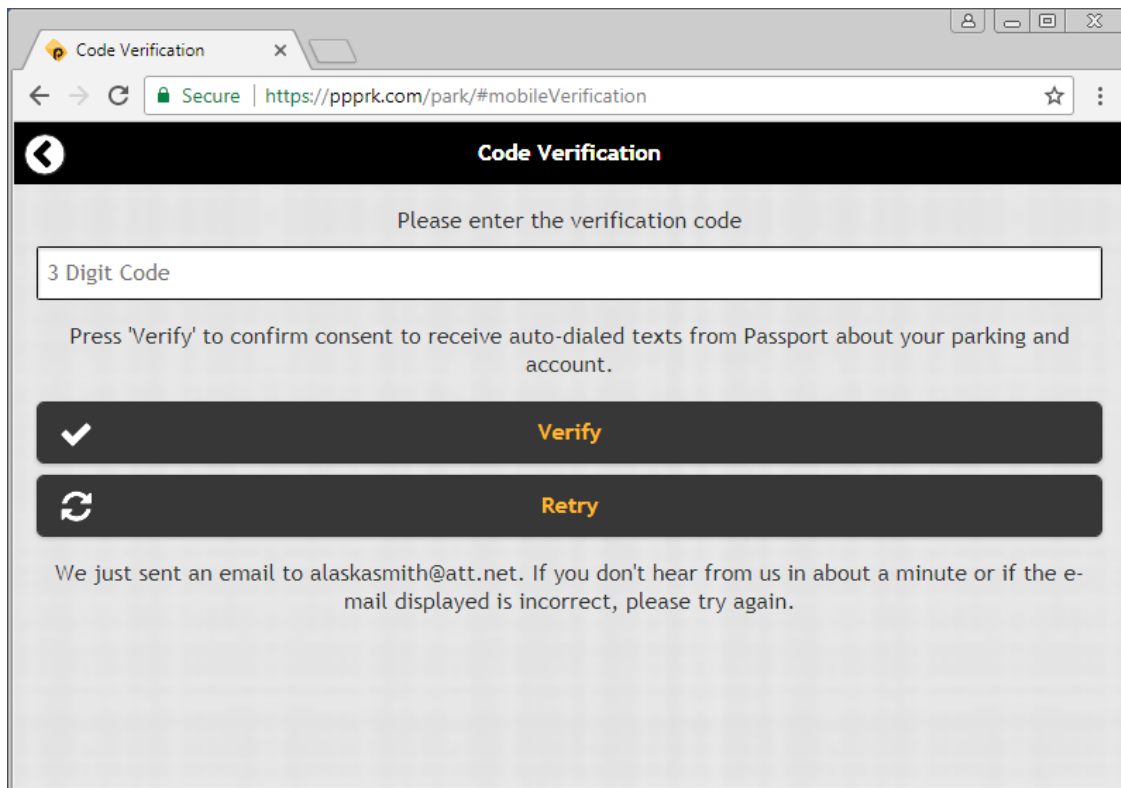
Code Verification ×

Secure | https://ppprk.com/park/#mobileVerification

Code Verification

Please enter the verification code

3 Digit Code

Press 'Verify' to confirm consent to receive auto-dialed texts from Passport about your parking and account.

Verify

Retry

We just sent an email to alaskasmith@att.net. If you don't hear from us in about a minute or if the e-mail displayed is incorrect, please try again.